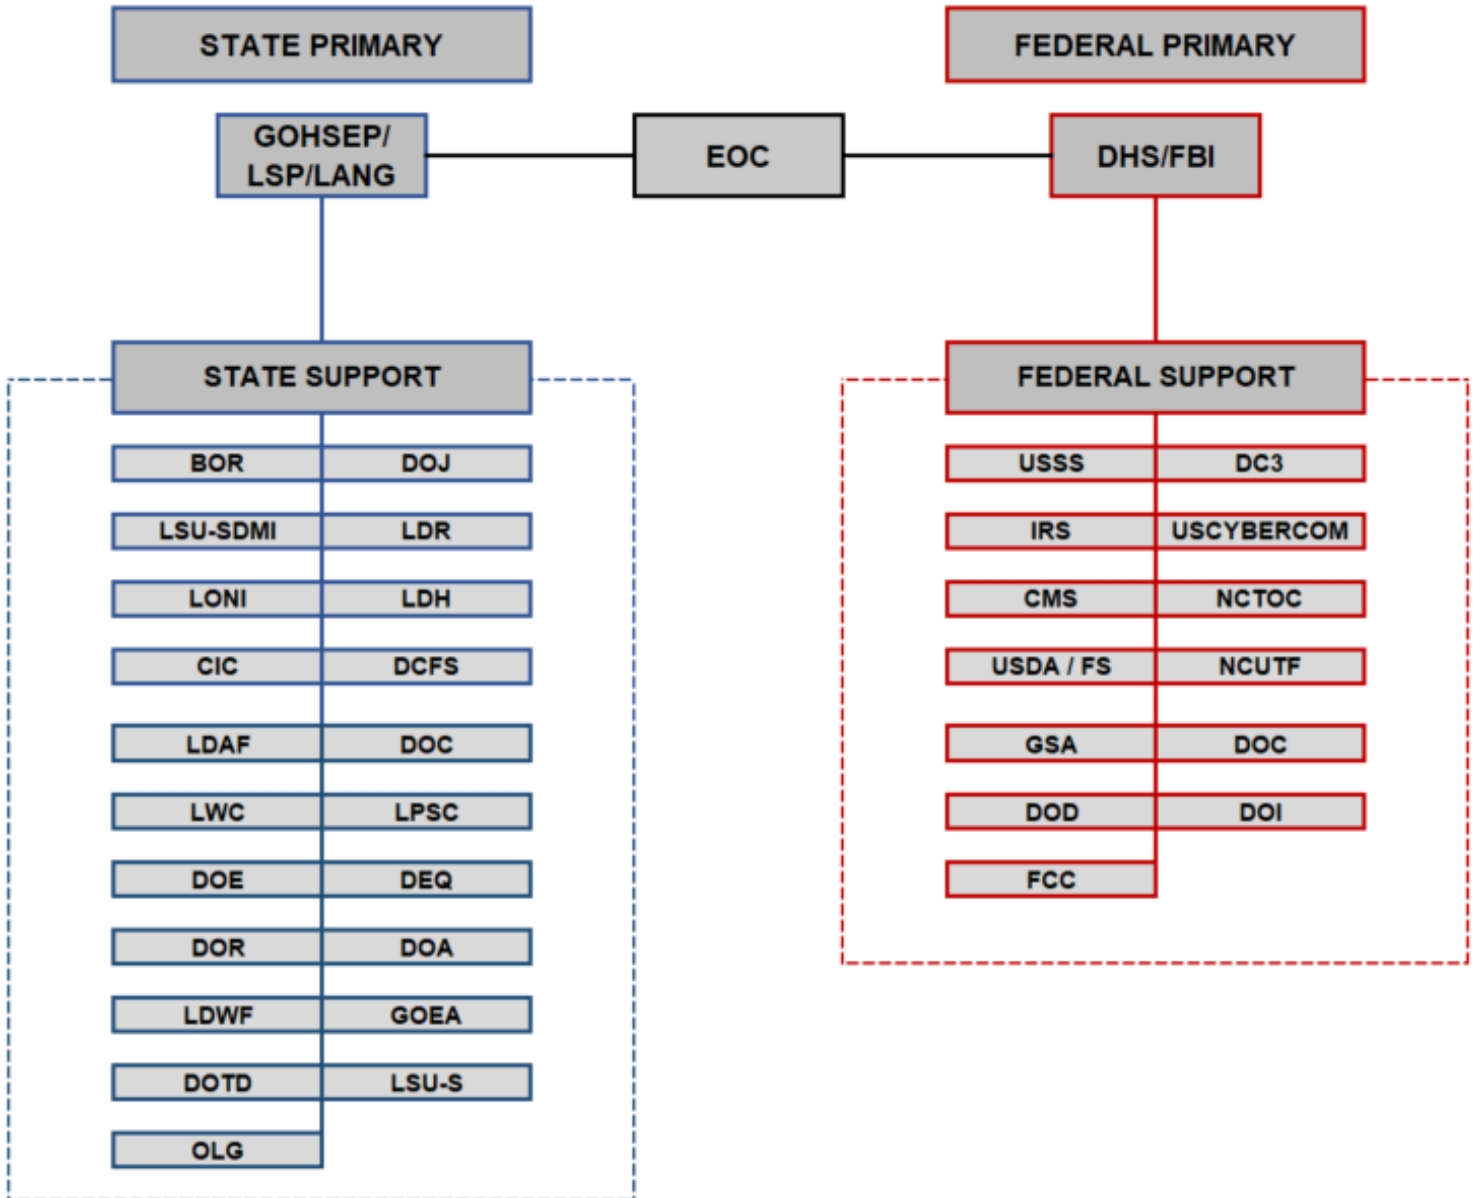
STATE PRIMARY

FEDERAL PRIMARY

GOHSEP/ LSP/LANG

EOC

DHS/FBI

STATE SUPPORT

| BOR | DOJ |
|---|---|
| LSU-SDMI | LDR |
| LONI | LDH |
| CIC | DCFS |
| LDAF | DOC |
| LWC | LPSC |
| DOE | DEQ |
| DOR | DOA |
| LDWF | GOEA |
| DOTD | LSU-S |
| OLG | |

FEDERAL SUPPORT

| USSS | DC3 |
|---|---|
| IRS | USCYBERCOM |
| CMS | NCTOC |
| USDA / FS | NCUTF |
| GSA | DOC |
| DOD | DOI |
| FCC | |